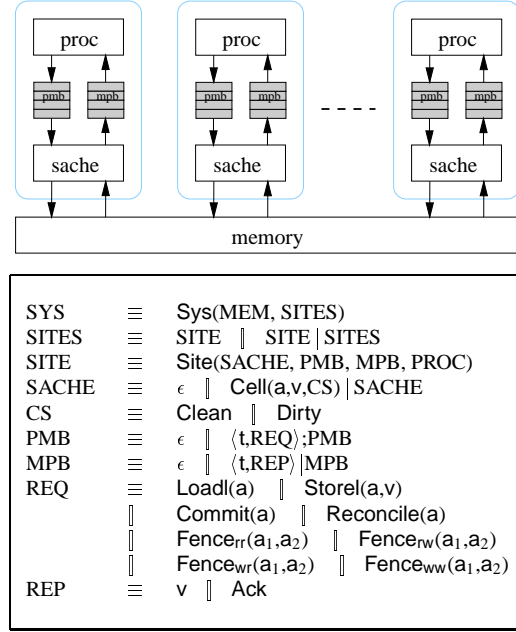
proc
pmb
mpb
sache
proc
pmb
mpb
sache
- - - -
proc
pmb
mpb
sache
memory

| | | |
|---|---|---|
| SYS | $\equiv$ | Sys(MEM, SITES) |
| SITES | $\equiv$ | SITE $\parallel$ SITE \| SITES |
| SITE | $\equiv$ | Site(SACHE, PMB, MPB, PROC) |
| SACHE | $\equiv$ | $\epsilon$ $\parallel$ Cell(a,v,CS) \| SACHE |
| CS | $\equiv$ | Clean $\parallel$ Dirty |
| PMB | $\equiv$ | $\epsilon$ $\parallel$ $\langle$t,REQ$\rangle$;PMB |
| MPB | $\equiv$ | $\epsilon$ $\parallel$ $\langle$t,REP$\rangle$\|MPB |
| REQ | $\equiv$ | Loadl(a) $\parallel$ Storel(a,v) |
| | $\parallel$ | Commit(a) $\parallel$ Reconcile(a) |
| | $\parallel$ | Fence$_{rr}$(a$_1$,a$_2$) $\parallel$ Fence$_{rw}$(a$_1$,a$_2$) |
| | $\parallel$ | Fence$_{wr}$(a$_1$,a$_2$) $\parallel$ Fence$_{ww}$(a$_1$,a$_2$) |
| REP | $\equiv$ | v $\parallel$ Ack |